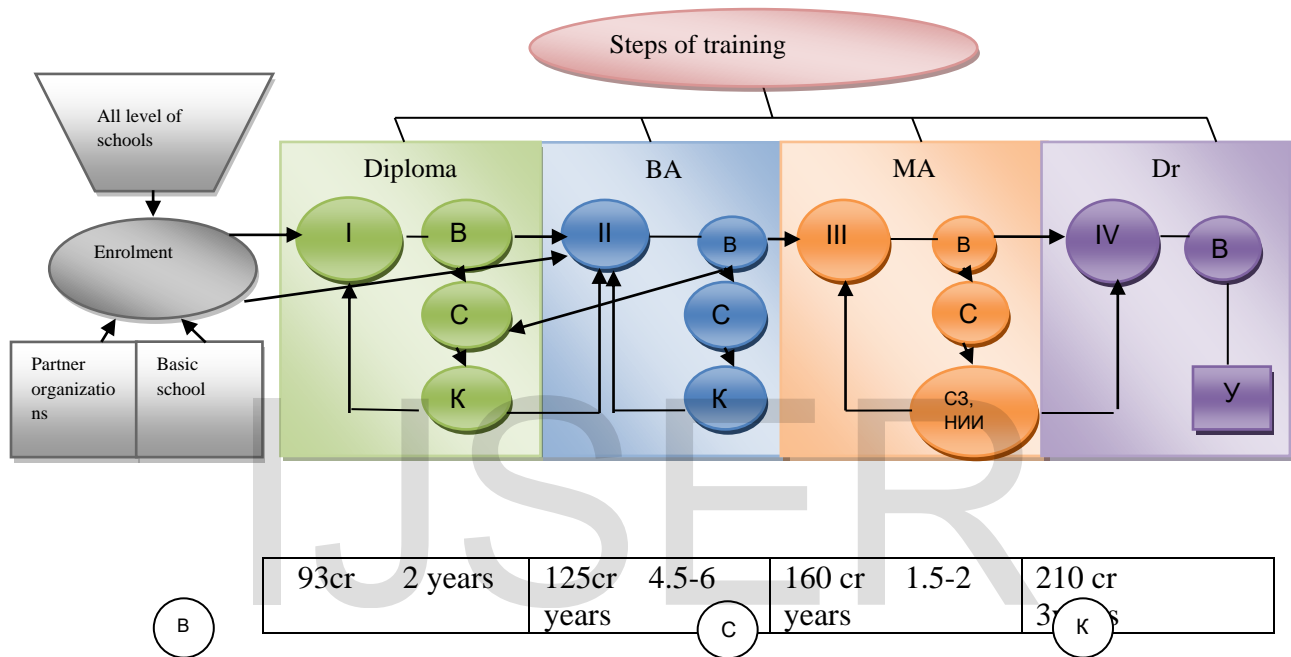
Steps of training

All level of schools

Enrolment

Partner organizations

Basic school

Diploma

I

В

С

К

BA

II

в

С

К

MA

III

в

С

СЗ, НИИ

Dr

IV

В

У

IJSER

| 93cr 2 years | 125cr 4.5-6 years | 160 cr 1.5-2 years | 210 cr 3y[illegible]s |
|---|---|---|---|

в

с

к